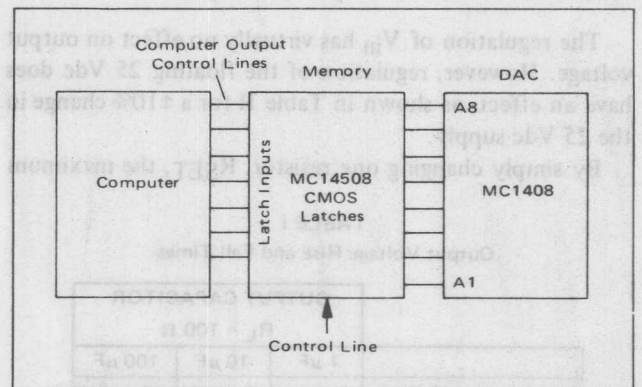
The regulation of $V_{in}$ has virtually no effect on output voltage. However, regulation of the floating 25 Vdc does have an effect as shown in Table II for a ±10% change in the 25 Vdc supply.

By simply changing one resistor, $R_{SET}$, the maximum

Computer Output Control Lines

Memory

DAC

Computer

Latch Inputs

MC14508 CMOS Latches

A8

MC1408

A1

Control Line

TABLE I

Output Voltage Rise and Fall Times

OUTPUT CAPACITOR

$R_L$ = 100 Ω

1 μF | 10 μF | 100 μF